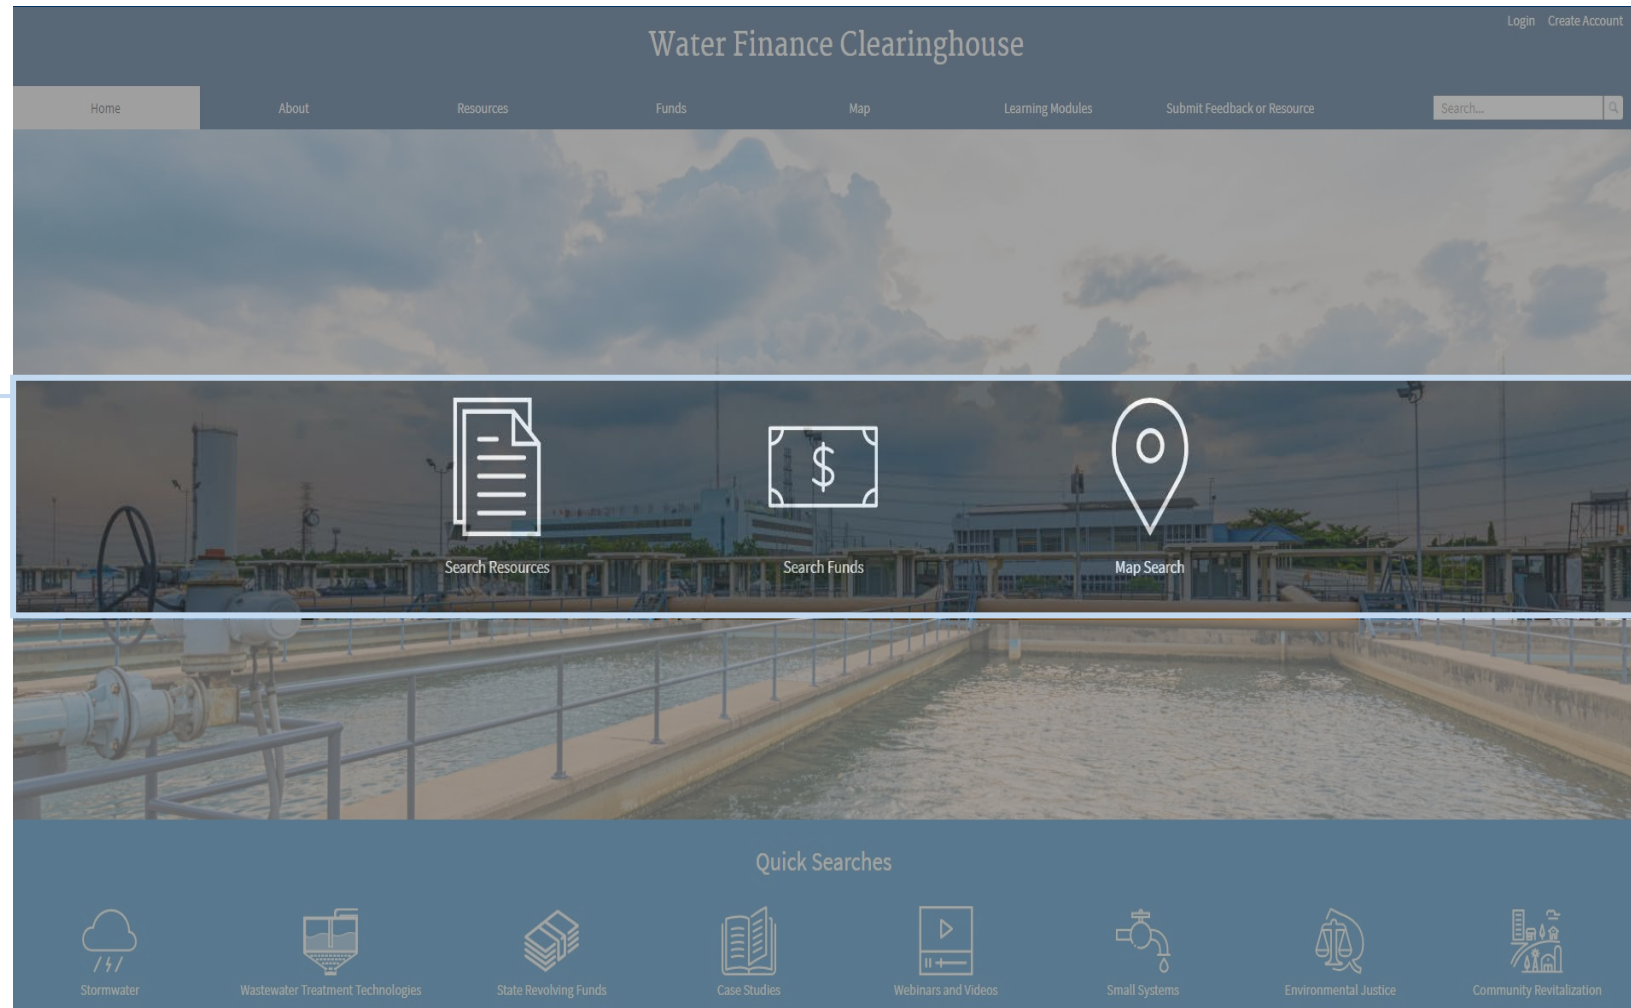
Login Create Account

Water Finance Clearinghouse

Home About Resources Funds Map Learning Modules Submit Feedback or Resource

Search...

Search Resources

Search Funds

Map Search

Quick Searches

Stormwater

Wastewater Treatment Technologies

State Revolving Funds

Case Studies

Webinars and Videos

Small Systems

Environmental Justice

Community Revitalization